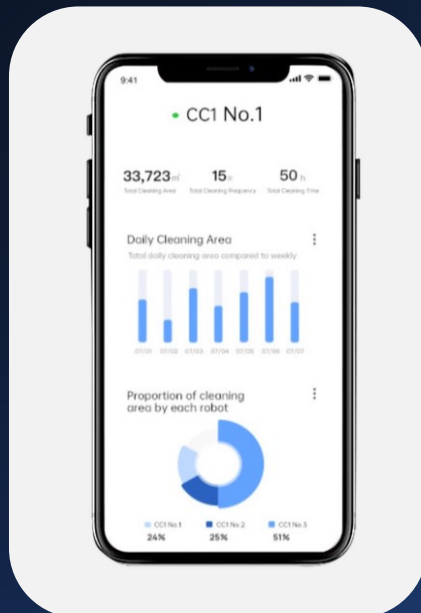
9:41

CC1 No.1

33,723㎡
Total Cleaning Area

15
Total Cleaning Frequency

50 h
Total Cleaning Time

Daily Cleaning Area

Total daily cleaning area compared to weekly

07/01 07/02 07/03 07/04 07/05 07/06 07/07

Proportion of cleaning area by each robot

CC1 No.1
24%

CC1 No.2
25%

CC1 No.3
51%